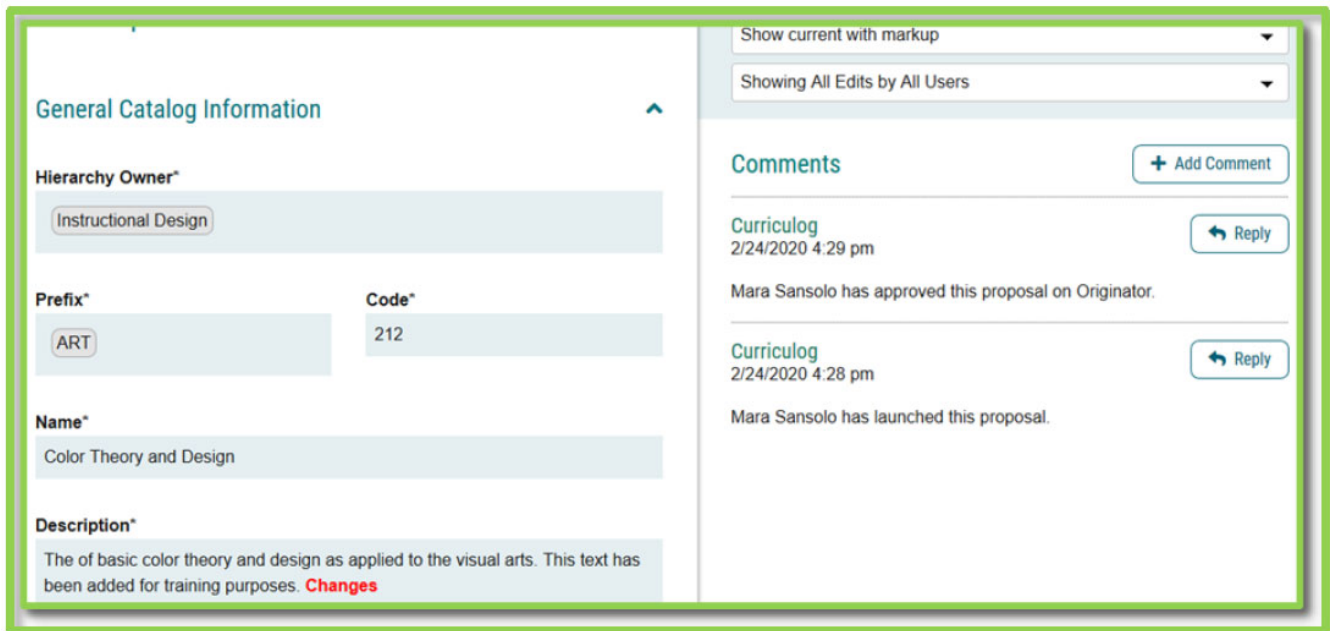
General Catalog Information

Hierarchy Owner*

Instructional Design

Prefix*

ART

Code*

212

Name*

Color Theory and Design

Description*

The of basic color theory and design as applied to the visual arts. This text has been added for training purposes. Changes

Show current with markup

Showing All Edits by All Users

Comments

+ Add Comment

Curriculog
2/24/2020 4:29 pm

Reply

Mara Sansolo has approved this proposal on Originator.

Curriculog
2/24/2020 4:28 pm

Reply

Mara Sansolo has launched this proposal.